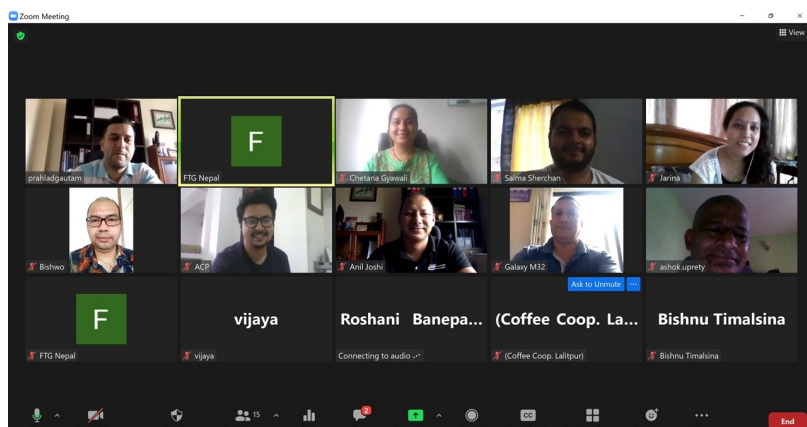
Zoom Meeting

View

prahladgautam

F

FTG Nepal

Chetana Gyawali

Salma Sherchan

Jarina

Bishwo

ACP

Anil Joshi

Galaxy M32

ashok.uprety

F

FTG Nepal

vijaya

vijaya

Roshani Banepa...

Connecting to audio

Ask to Unmute

(Coffee Coop. La...

(Coffee Coop. Lalitpur)

Bishnu Timalsina

Bishnu Timalsina

15

2

CC

End